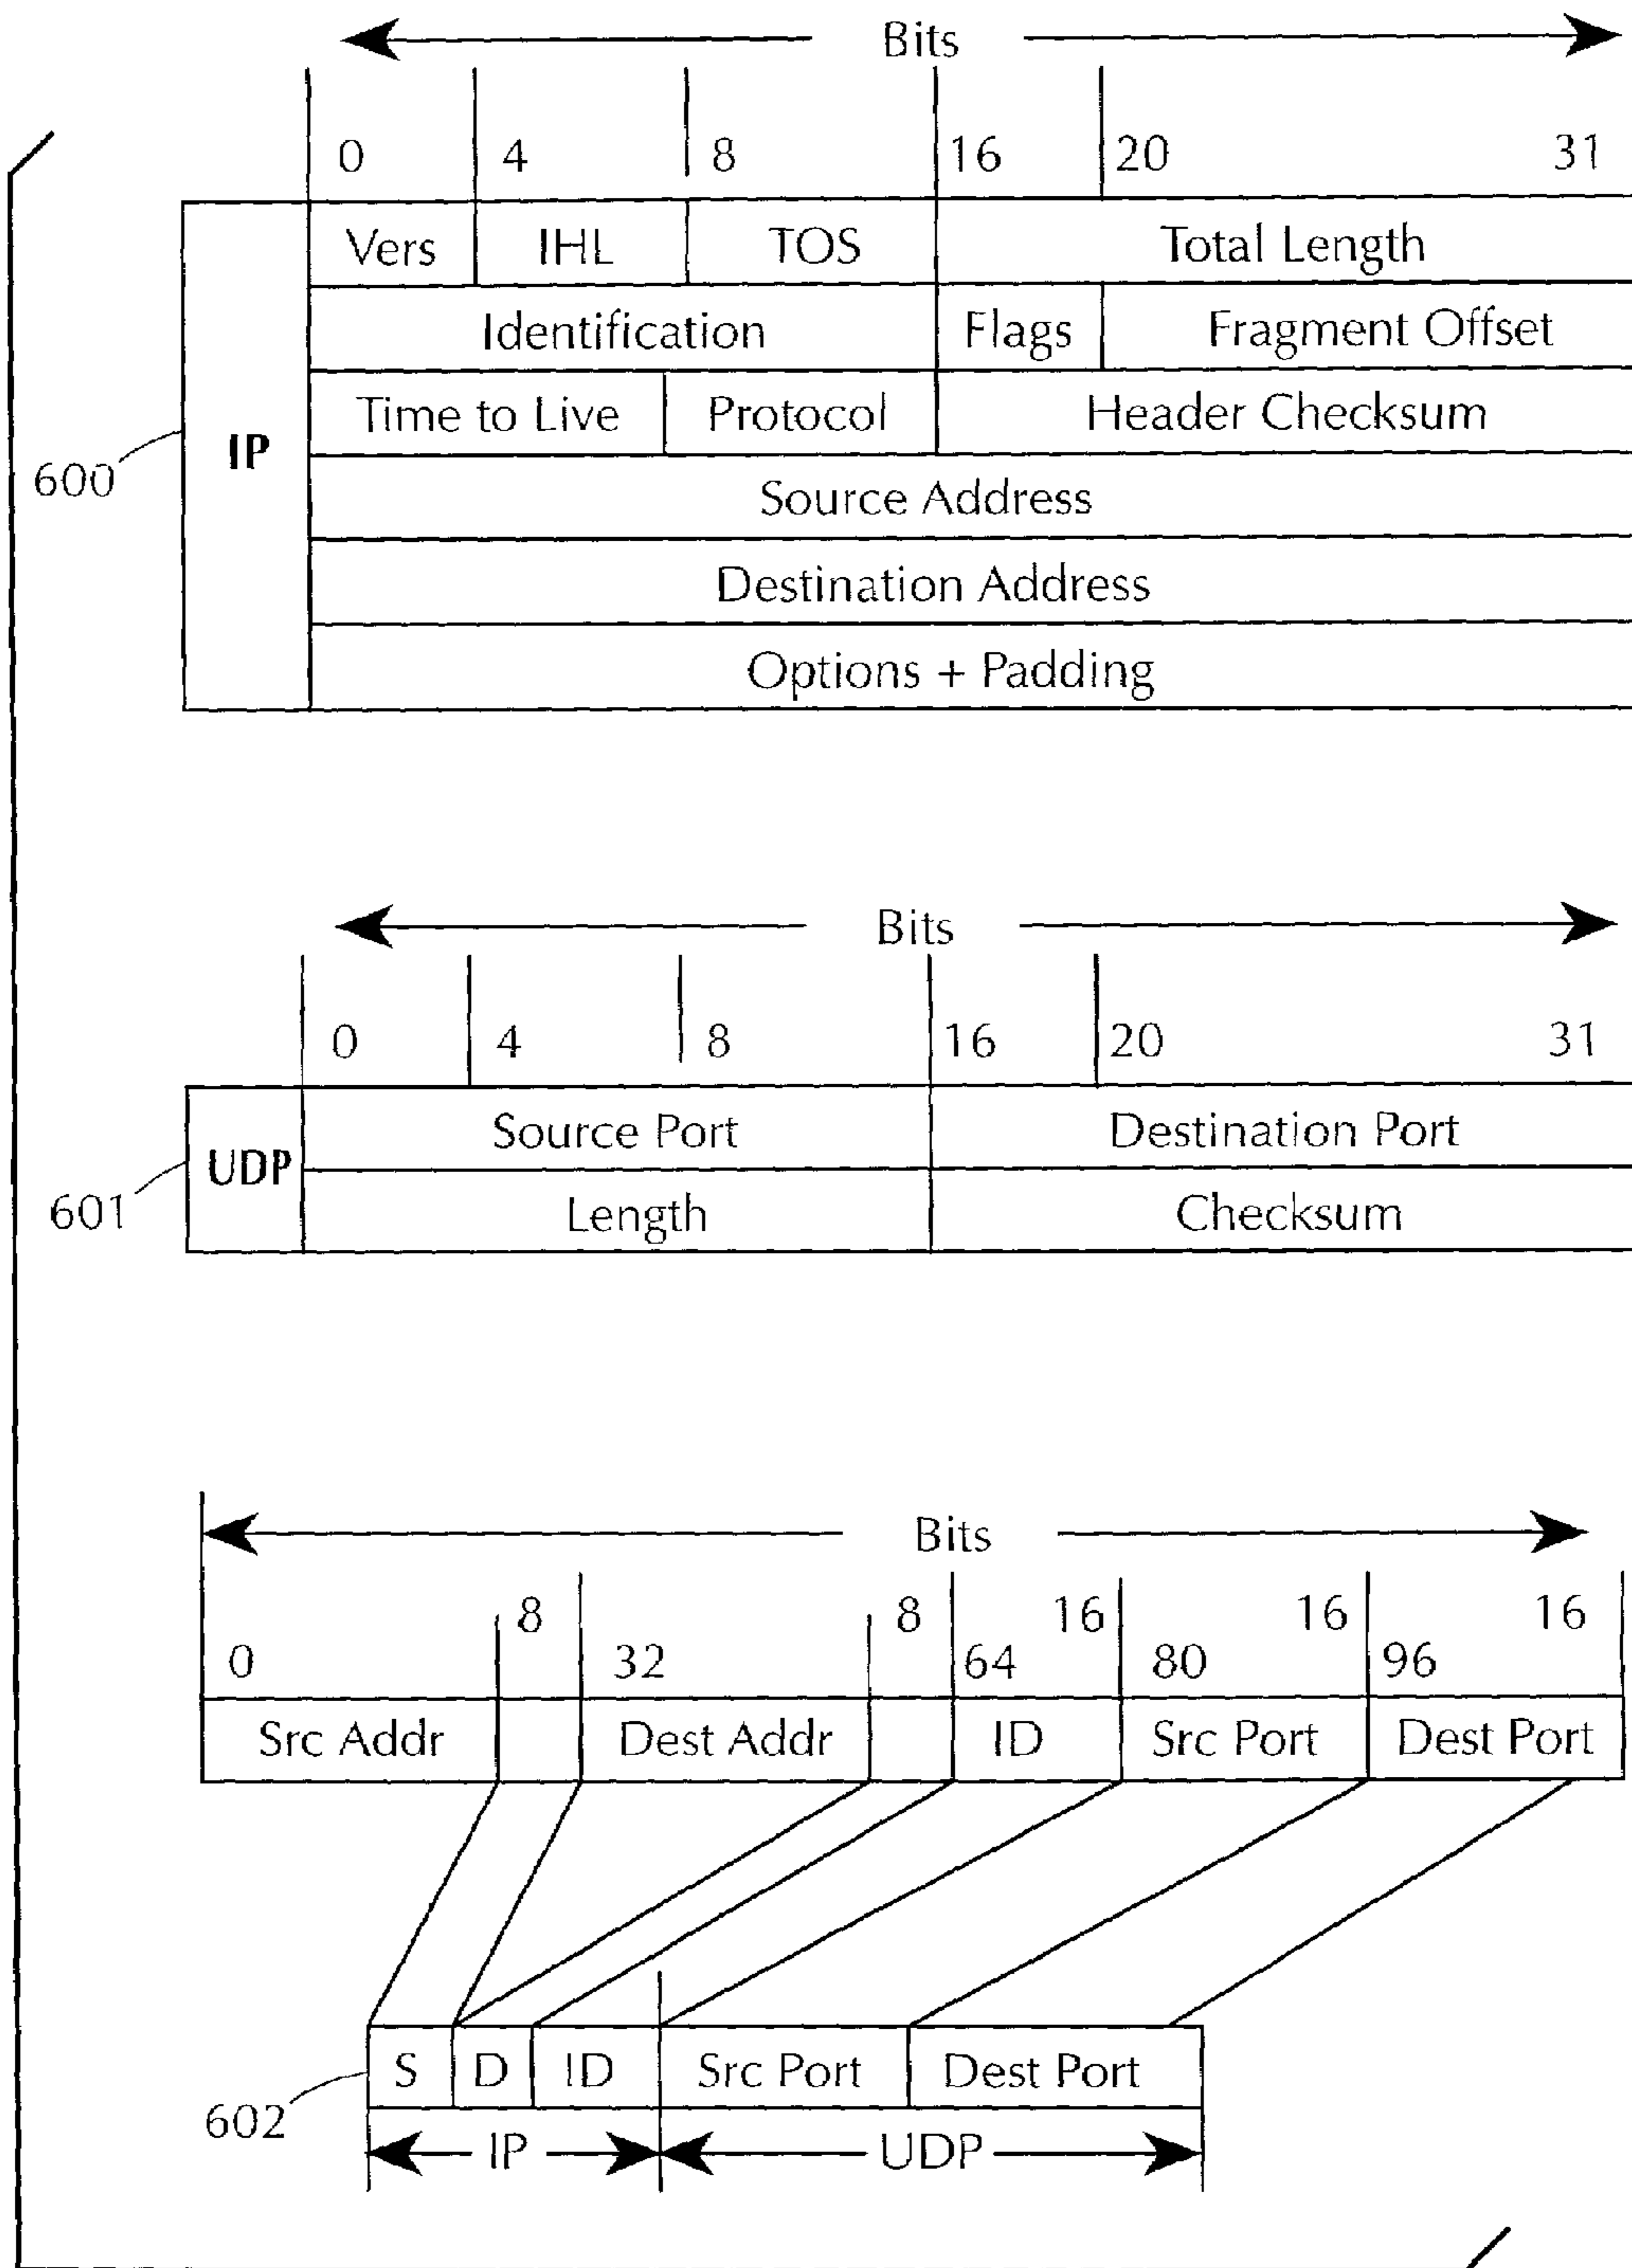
Bits

0 4 8 16 20 31

600

IP

| Vers | IHL | TOS | Total Length | |
|---|---|---|---|---|
| Identification | | | Flags | Fragment Offset |
| Time to Live | | Protocol | Header Checksum | |
| Source Address | | | | |
| Destination Address | | | | |
| Options + Padding | | | | |

Bits

0 4 8 16 20 31

601

UDP

| Source Port | Destination Port |
|---|---|
| Length | Checksum |

Bits

0 8 32 8 64 16 80 16 96 16

| Src Addr | | Dest Addr | | ID | Src Port | Dest Port |
|---|---|---|---|---|---|---|

602

| S | D | ID | Src Port | Dest Port |
|---|---|---|---|---|

IP UDP